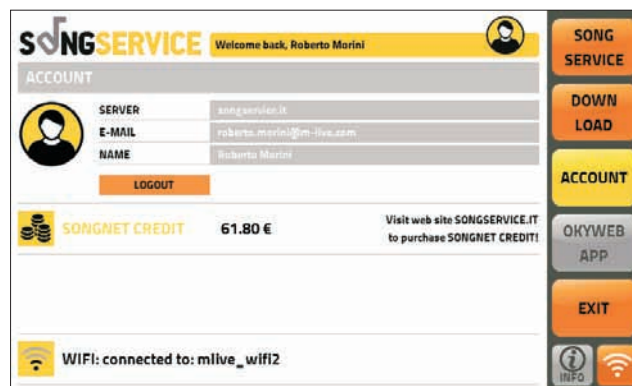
SONGSERVICE Welcome back, Roberto Morini

ACCOUNT

| | |
|---|---|
| SERVER | songservice.it |
| E-MAIL | roberto.morini@m-live.com |
| NAME | Roberto Morini |

LOGOUT

SONGNET CREDIT 61.80 €

Visit web site SONGSERVICE.IT to purchase SONGNET CREDIT!

WIFI: connected to: mlive_wifi2

SONG SERVICE

DOWN LOAD

ACCOUNT

OKYWEB APP

EXIT

INFO